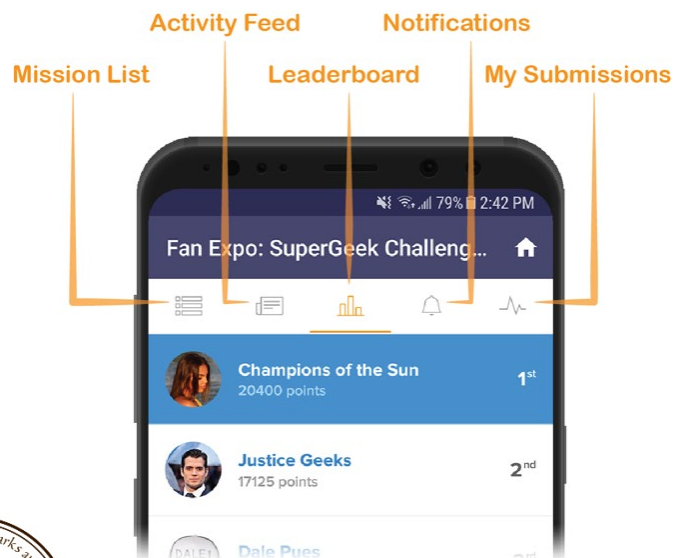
Activity Feed
Notifications
Mission List
Leaderboard
My Submissions

79% 2:42 PM

Fan Expo: SuperGeek Challeng...

Champions of the Sun
20400 points
1$^{st}$

Justice Geeks
17125 points
2$^{nd}$

Dale Pues